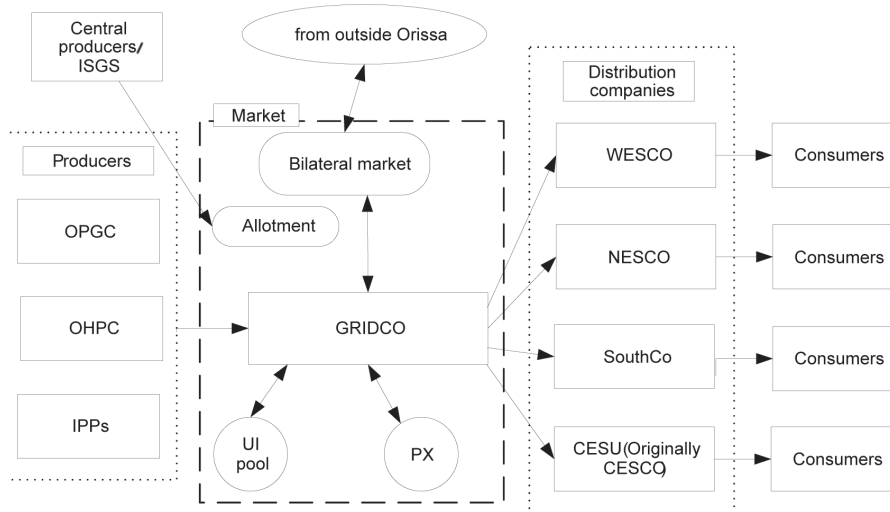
Central producers/ ISGS

from outside Orissa

Market

Bilateral market

Allotment

Producers

OPGC

OHPC

IPPs

GRIDCO

UI pool

PX

Distribution companies

WESCO

NESCO

SouthCo

CESU(Originally CESCO)

Consumers

Consumers

Consumers

Consumers